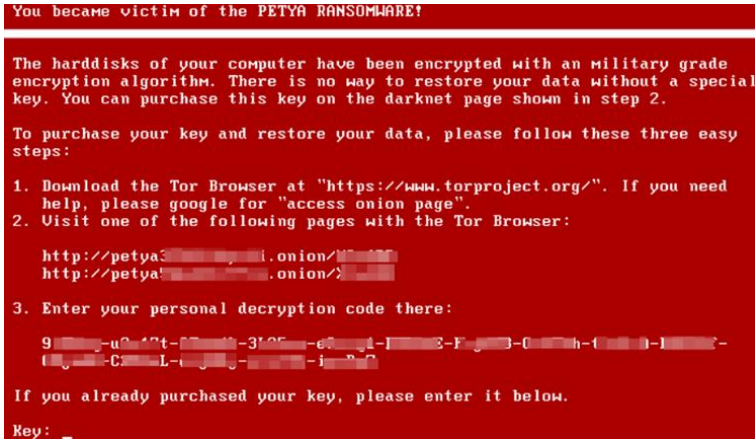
You became victim of the PETYA RANSOMWARE!

The harddisks of your computer have been encrypted with an military grade encryption algorithm. There is no way to restore your data without a special key. You can purchase this key on the darknet page shown in step 2.

To purchase your key and restore your data, please follow these three easy steps:

1. Download the Tor Browser at "https://www.torproject.org/". If you need help, please google for "access onion page".
2. Visit one of the following pages with the Tor Browser:

http://petya3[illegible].onion/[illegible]
http://petya5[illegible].onion/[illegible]

3. Enter your personal decryption code there:

9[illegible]-u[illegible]t-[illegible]-3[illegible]-e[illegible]-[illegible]-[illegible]-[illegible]-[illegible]-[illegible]-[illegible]-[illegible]-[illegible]
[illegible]-C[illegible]L-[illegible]-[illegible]-i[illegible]

If you already purchased your key, please enter it below.

Key: _